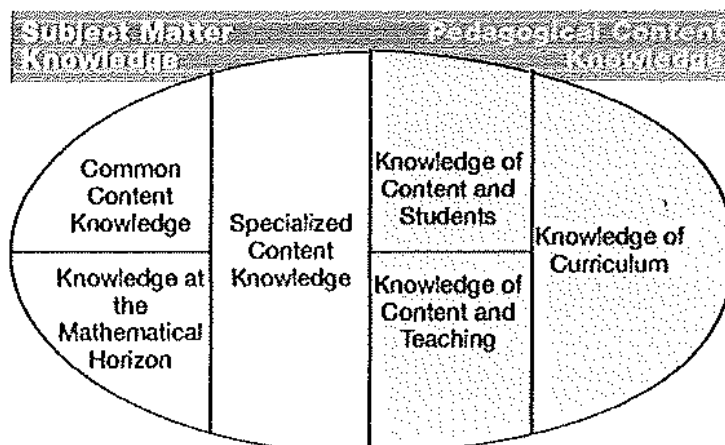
Subject Matter Knowledge

Pedagogical Content Knowledge

Common Content Knowledge

Knowledge at the Mathematical Horizon

Specialized Content Knowledge

Knowledge of Content and Students

Knowledge of Content and Teaching

Knowledge of Curriculum